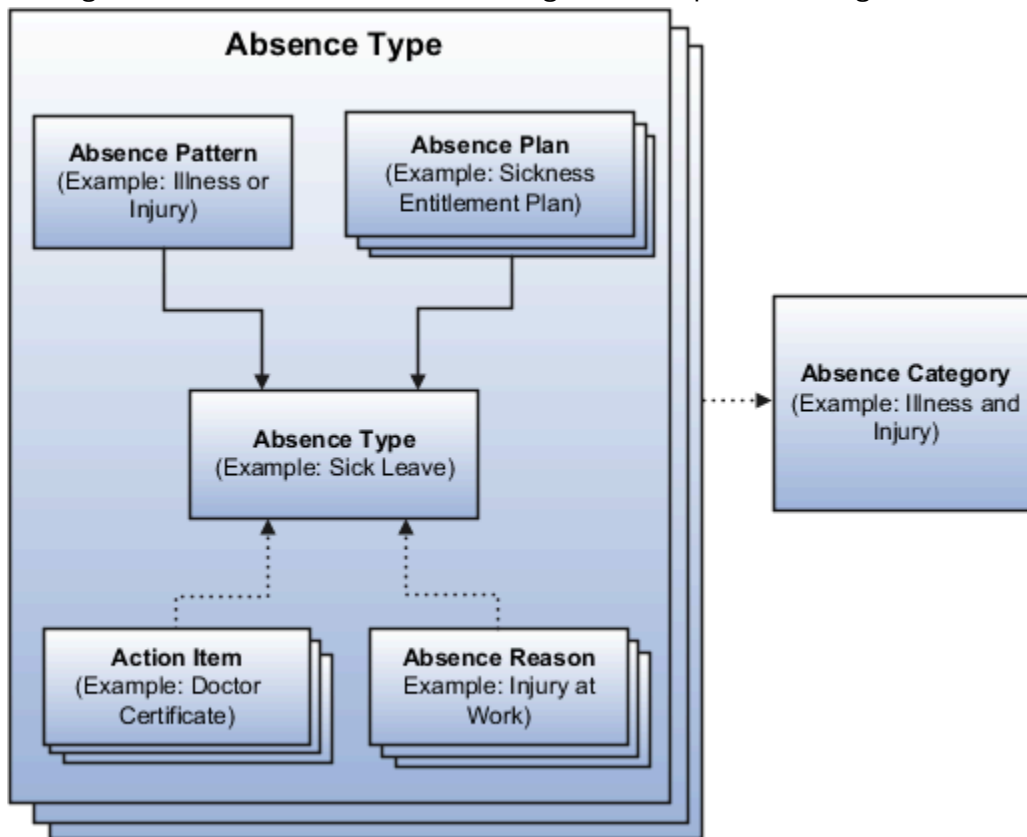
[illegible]

Absence Type

Absence Pattern (Example: Illness or Injury)

Absence Plan (Example: Sickness Entitlement Plan)

Absence Type (Example: Sick Leave)

Absence Category (Example: Illness and Injury)

Action Item (Example: Doctor Certificate)

Absence Reason Example: Injury at Work)